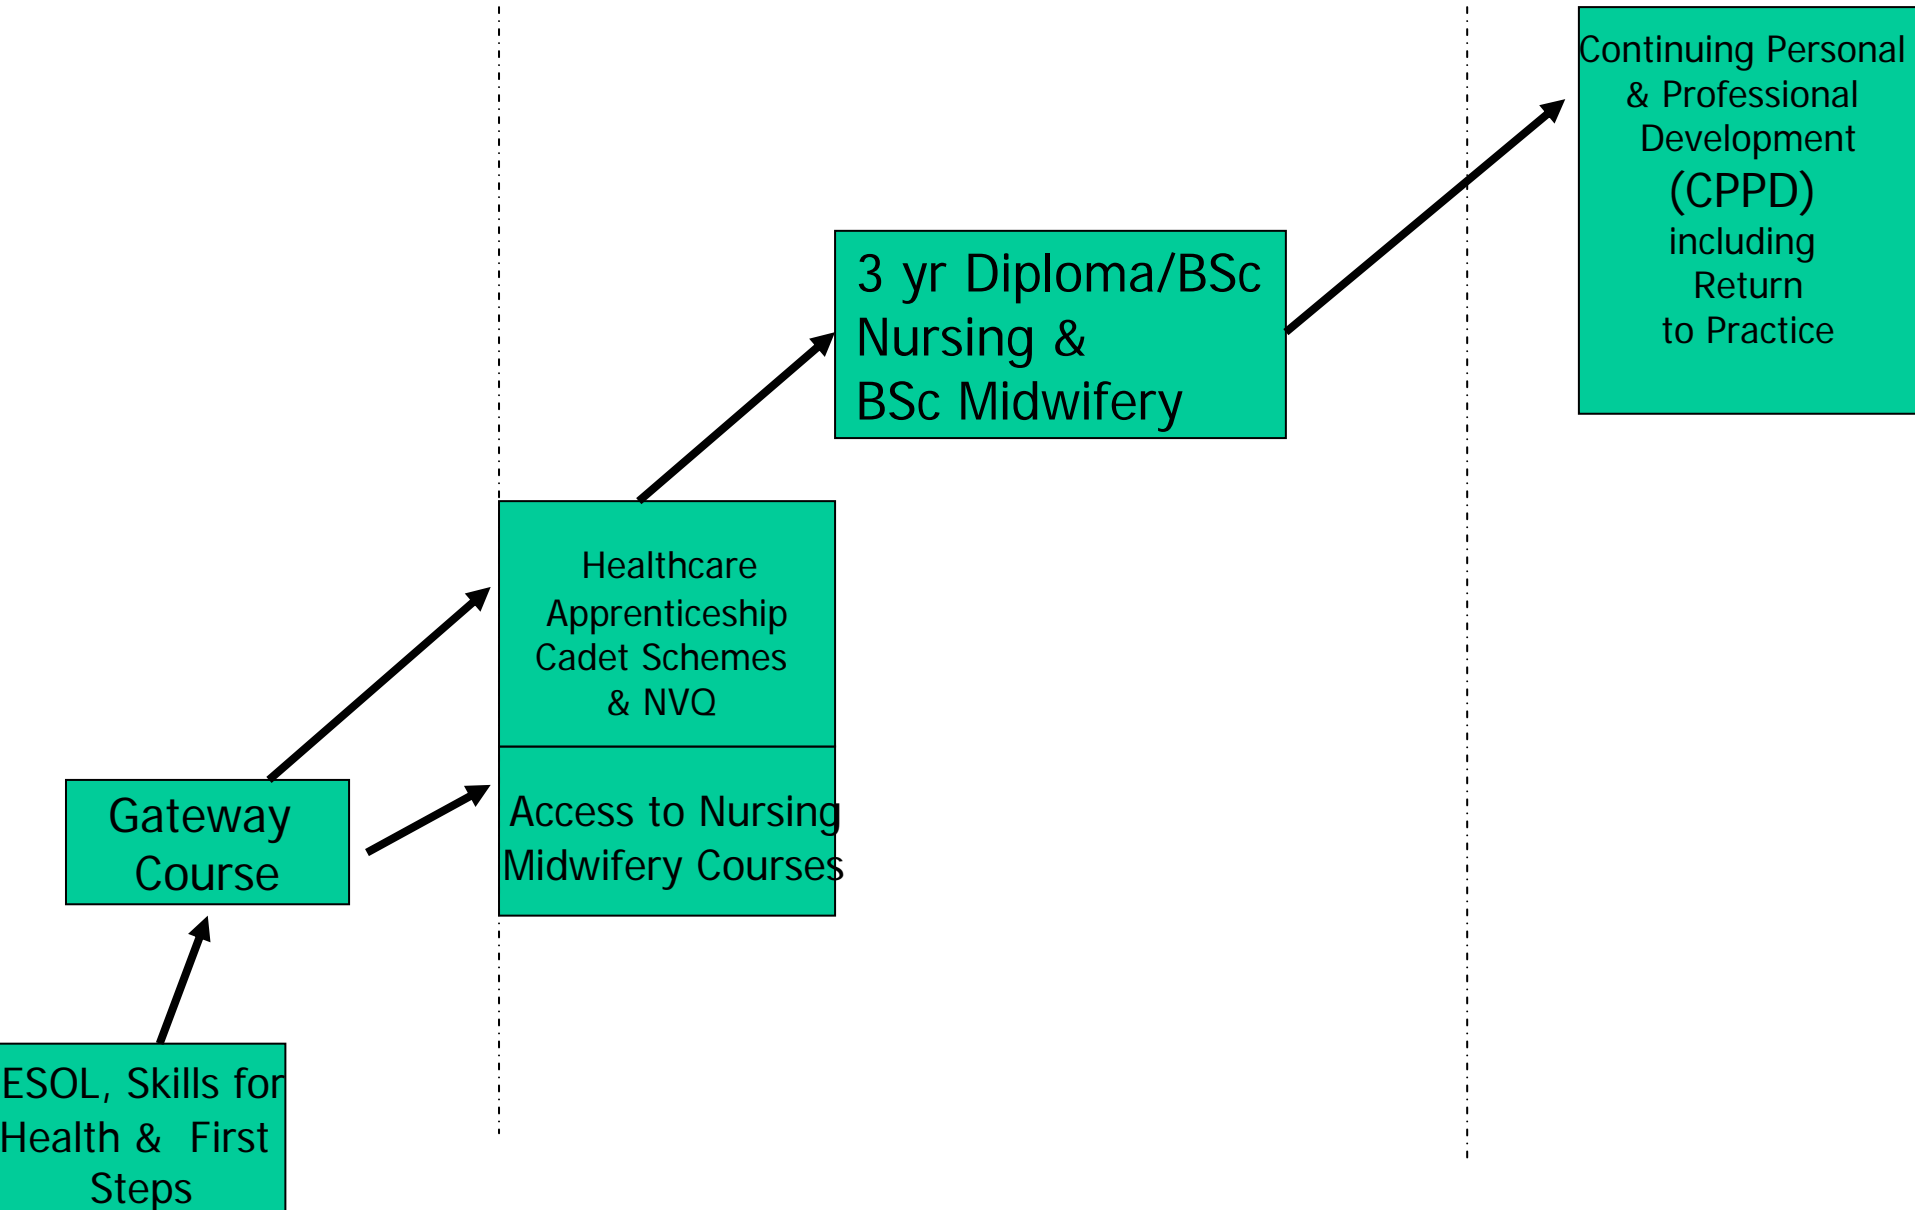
Continuing Personal & Professional Development (CPPD) including Return to Practice

3 yr Diploma/BSc Nursing & BSc Midwifery

Healthcare Apprenticeship Cadet Schemes & NVQ

Access to Nursing Midwifery Courses

Gateway Course

ESOL, Skills for Health & First Steps